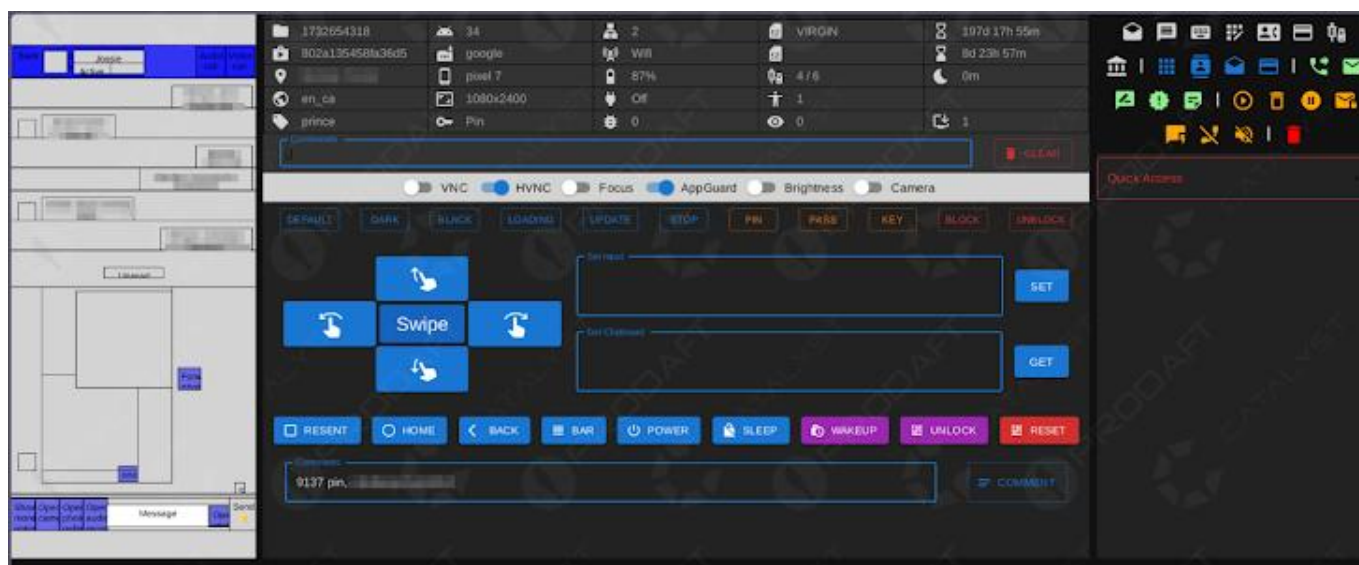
Josie
Active
Unlock
Message

1732654318
34
2
VIRGIN
197d 17h 55m
802a135458fa36d5
google
Wifi
8d 23h 57m
pixel 7
87%
4 / 6
0m
en_ca
1080x2400
Off
1
prince
Pin
0
0
1
Commands
CLEAR
VNC
HVNC
Focus
AppGuard
Brightness
Camera
DEFAULT
DARK
BLACK
LOADING
UPDATE
STOP
PIN
PASS
KEY
BLOCK
UNBLOCK
Swipe
Set Input
SET
Get Clipboard
GET
RESENT
HOME
BACK
BAR
POWER
SLEEP
WAKEUP
UNLOCK
RESET
Comment
9137 pin, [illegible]
COMMENT
Quick Access